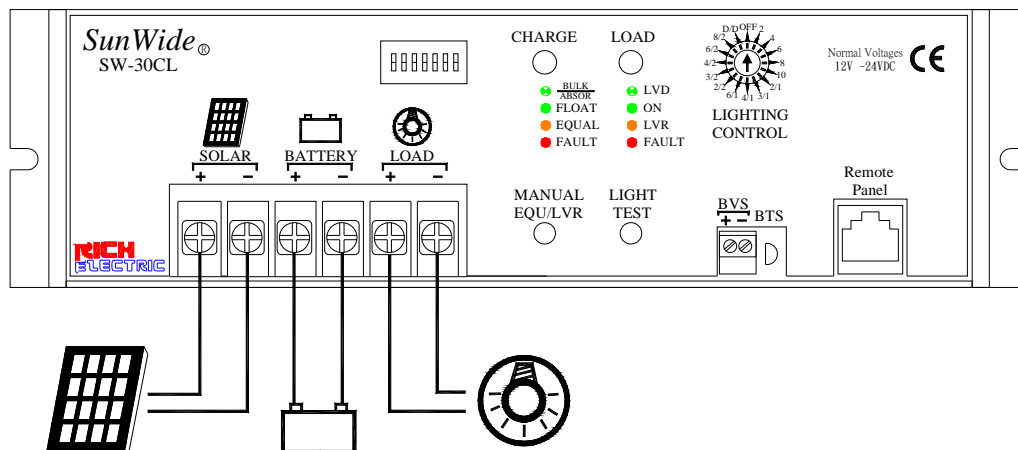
SunWide®
SW-30CL

CHARGE

LOAD

BULK
ABSOR
FLOAT
EQUAL
FAULT

LVD
ON
LVR
FAULT

D/D OFF 2 4 6 8 10 2/1 3/1 4/1 6/1 2/2 3/2 4/2 6/2 8/2

LIGHTING CONTROL

Normal Voltages
12V -24VDC

CE

SOLAR
+ −

BATTERY
+ −

LOAD
+ −

MANUAL
EQU/LVR

LIGHT
TEST

BVS
+ −

BTS

Remote
Panel

RICH
ELECTRIC